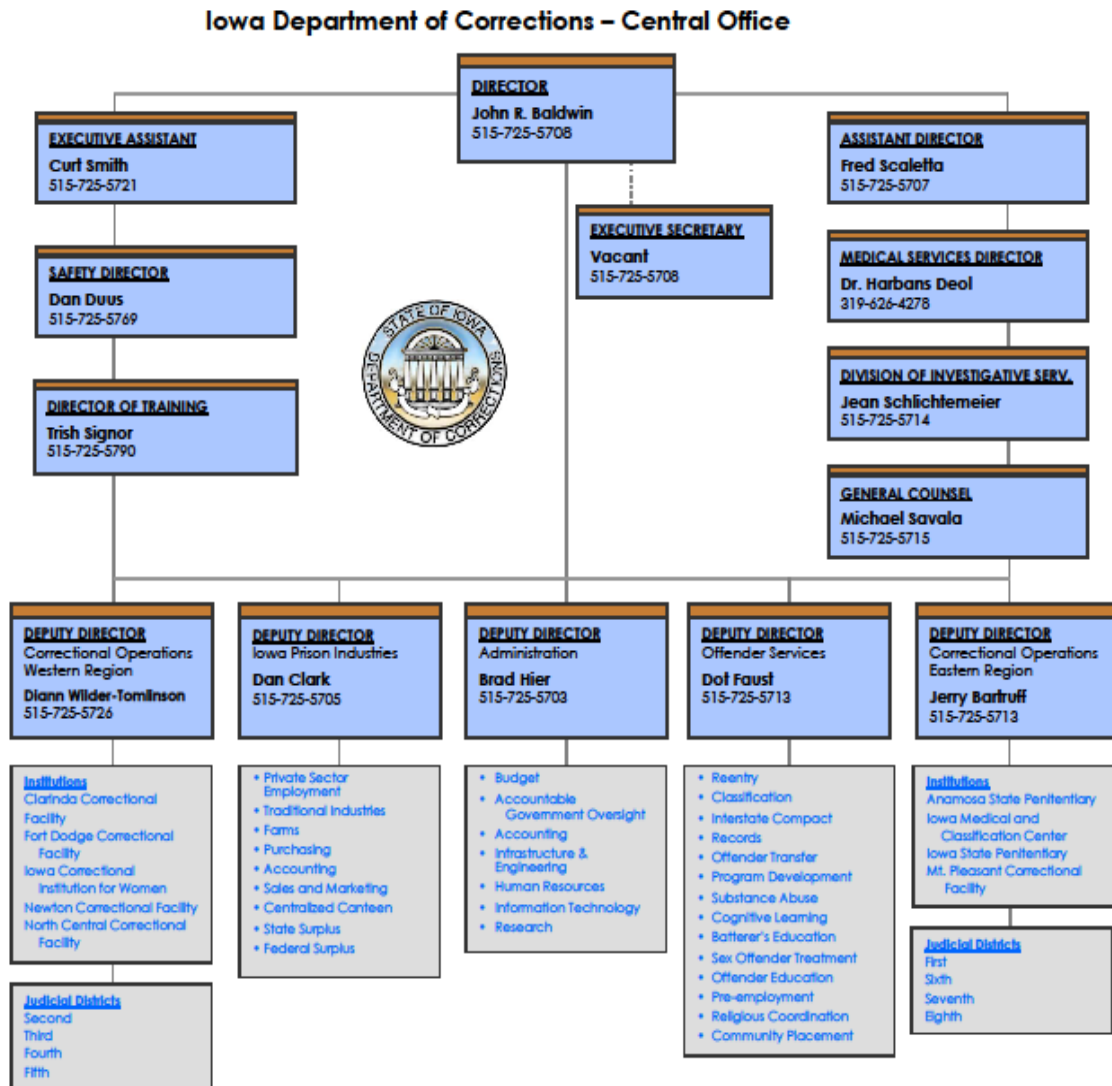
Iowa Department of Corrections – Central Office

DIRECTOR
John R. Baldwin
515-725-5708

EXECUTIVE ASSISTANT
Curt Smith
515-725-5721

SAFETY DIRECTOR
Dan Duus
515-725-5769

DIRECTOR OF TRAINING
Trish Signor
515-725-5790

STATE OF IOWA DEPARTMENT OF CORRECTIONS

EXECUTIVE SECRETARY
Vacant
515-725-5708

ASSISTANT DIRECTOR
Fred Scaletta
515-725-5707

MEDICAL SERVICES DIRECTOR
Dr. Harbans Deol
319-626-4278

DIVISION OF INVESTIGATIVE SERV.
Jean Schlichtemeier
515-725-5714

GENERAL COUNSEL
Michael Savala
515-725-5715

DEPUTY DIRECTOR
Correctional Operations Western Region
Diann Wilder-Tomlinson
515-725-5726

Institutions
Clarinda Correctional Facility
Fort Dodge Correctional Facility
Iowa Correctional Institution for Women
Newton Correctional Facility
North Central Correctional Facility

Judicial Districts
Second
Third
Fourth
Fifth

DEPUTY DIRECTOR
Iowa Prison Industries
Dan Clark
515-725-5705

• Private Sector Employment
• Traditional Industries
• Farms
• Purchasing
• Accounting
• Sales and Marketing
• Centralized Canteen
• State Surplus
• Federal Surplus

DEPUTY DIRECTOR
Administration
Brad Hier
515-725-5703

• Budget
• Accountable Government Oversight
• Accounting
• Infrastructure & Engineering
• Human Resources
• Information Technology
• Research

DEPUTY DIRECTOR
Offender Services
Dot Faust
515-725-5713

• Reentry
• Classification
• Interstate Compact
• Records
• Offender Transfer
• Program Development
• Substance Abuse
• Cognitive Learning
• Batterer's Education
• Sex Offender Treatment
• Offender Education
• Pre-employment
• Religious Coordination
• Community Placement

DEPUTY DIRECTOR
Correctional Operations Eastern Region
Jerry Bartruff
515-725-5713

Institutions
Anamosa State Penitentiary
Iowa Medical and Classification Center
Iowa State Penitentiary
Mt. Pleasant Correctional Facility

Judicial Districts
First
Sixth
Seventh
Eighth